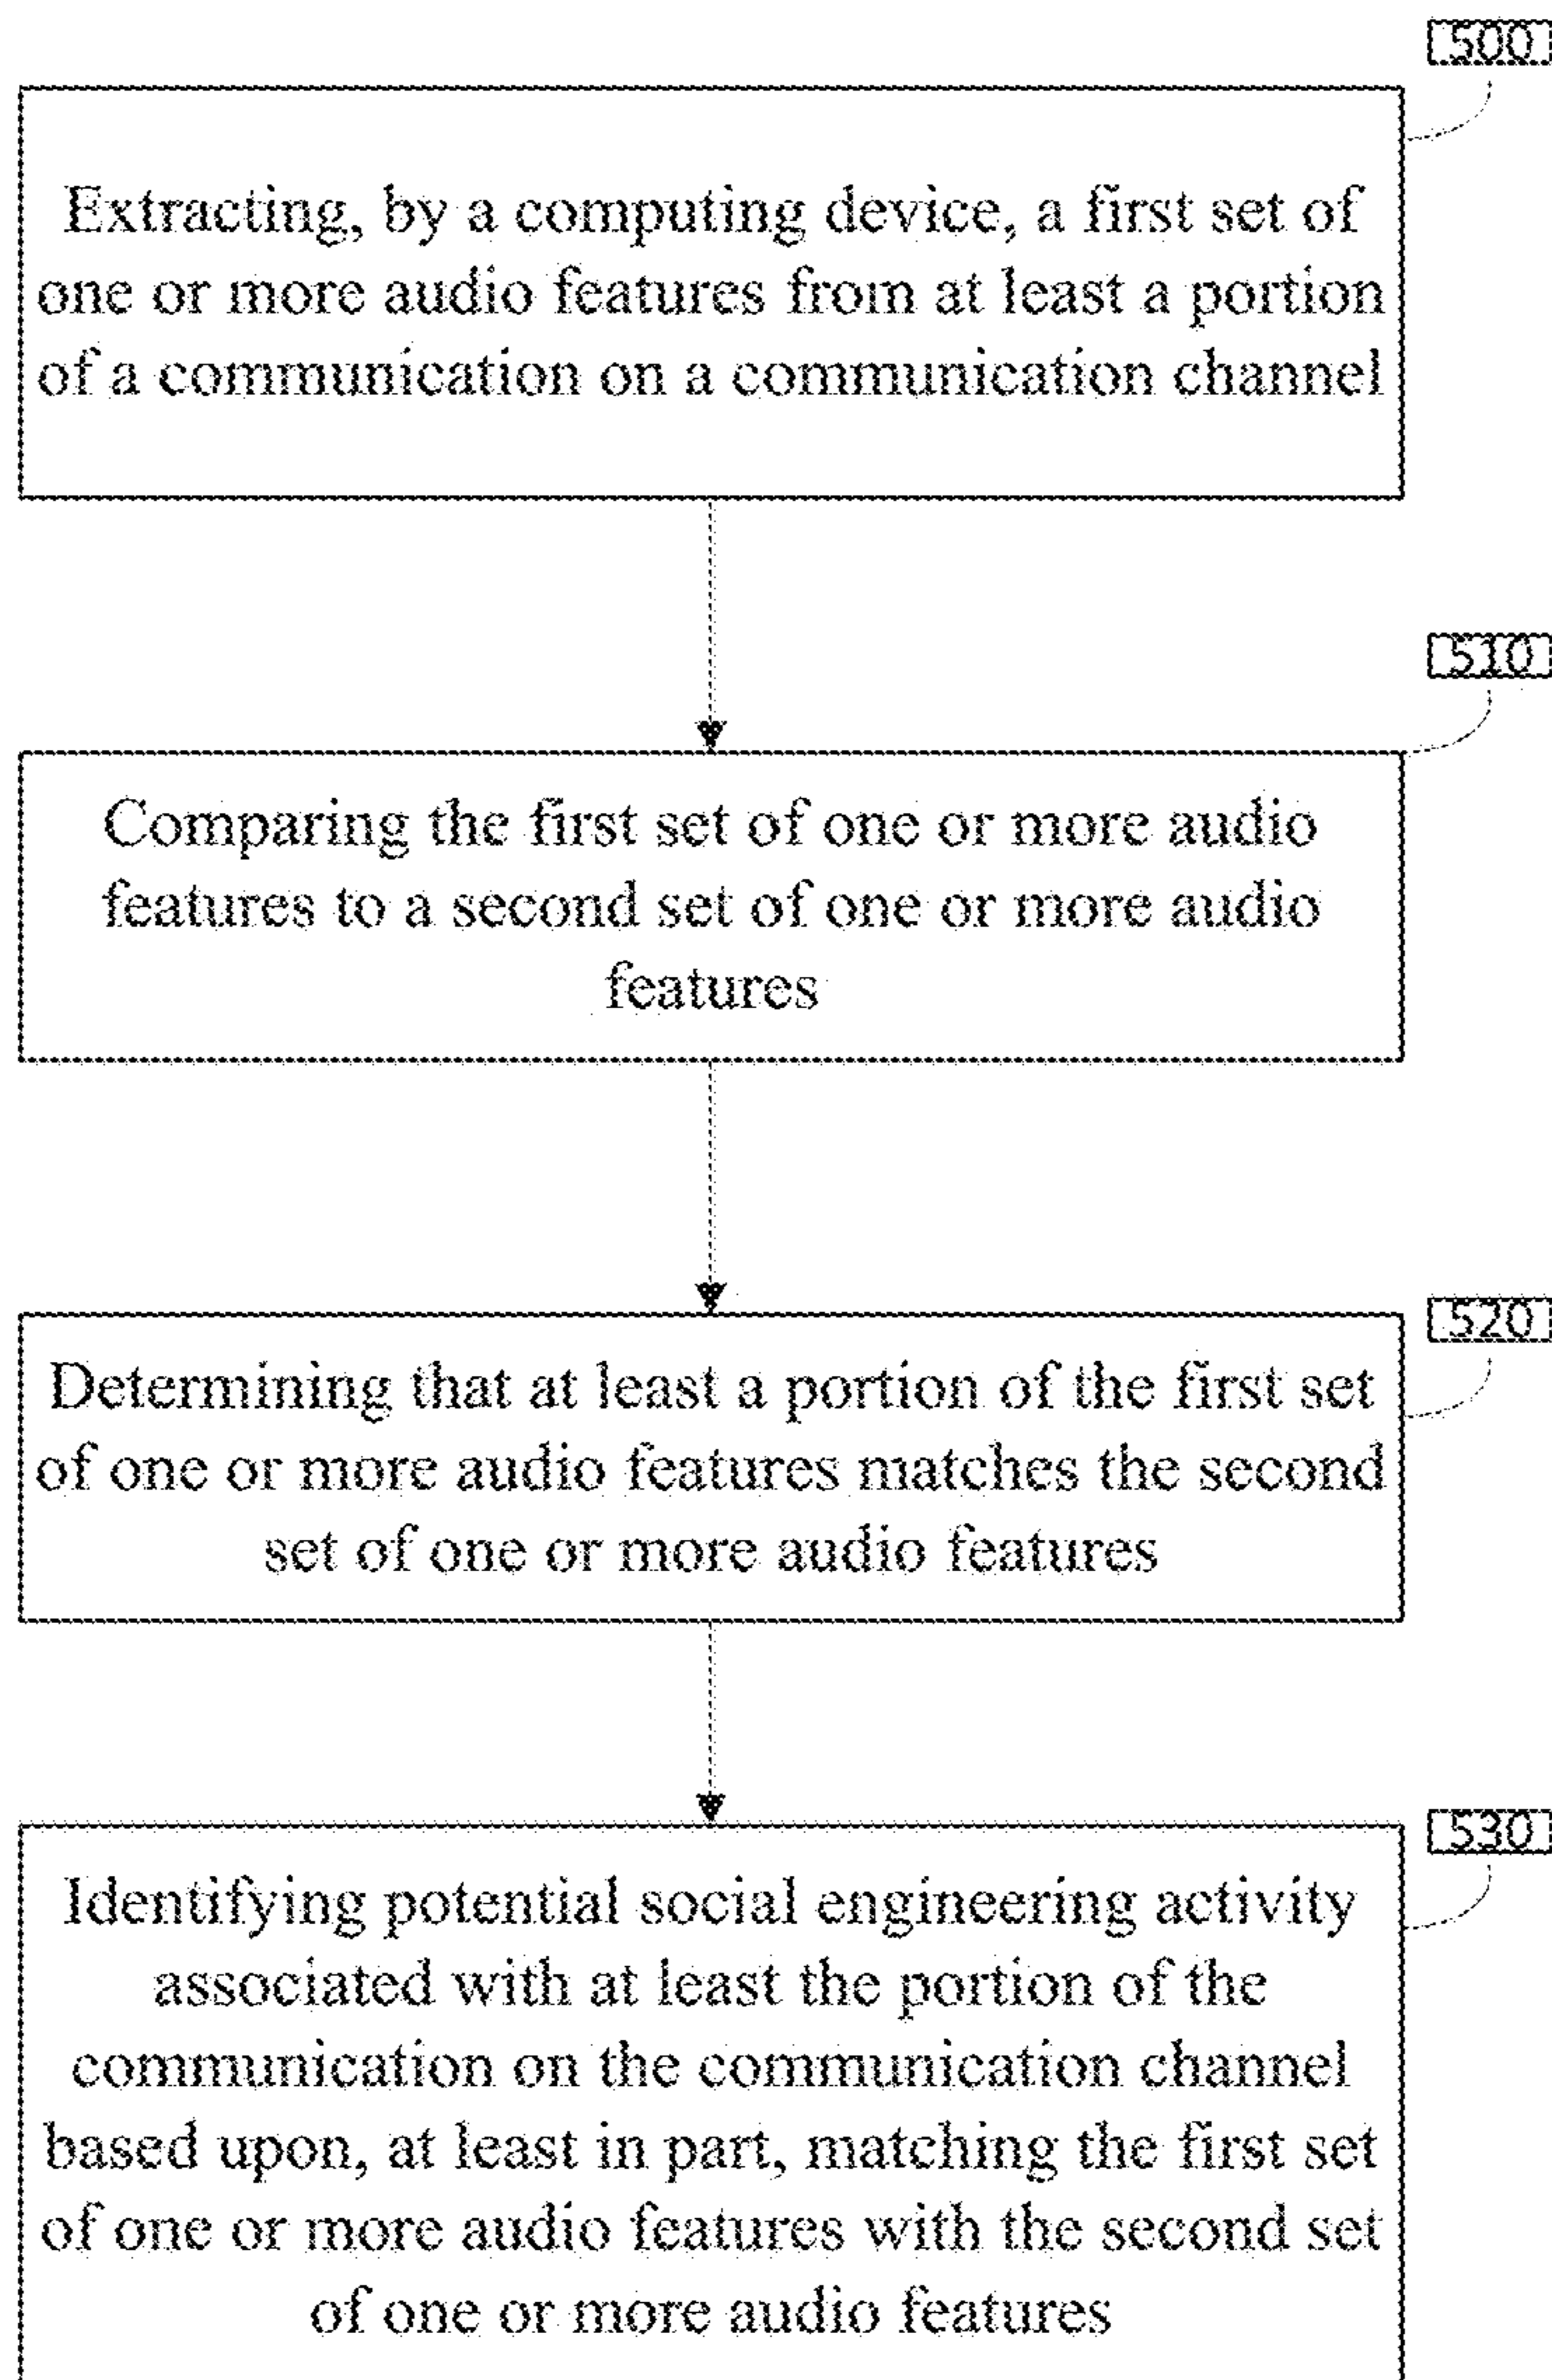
500

Extracting, by a computing device, a first set of one or more audio features from at least a portion of a communication on a communication channel

510

Comparing the first set of one or more audio features to a second set of one or more audio features

520

Determining that at least a portion of the first set of one or more audio features matches the second set of one or more audio features

530

Identifying potential social engineering activity associated with at least the portion of the communication on the communication channel based upon, at least in part, matching the first set of one or more audio features with the second set of one or more audio features